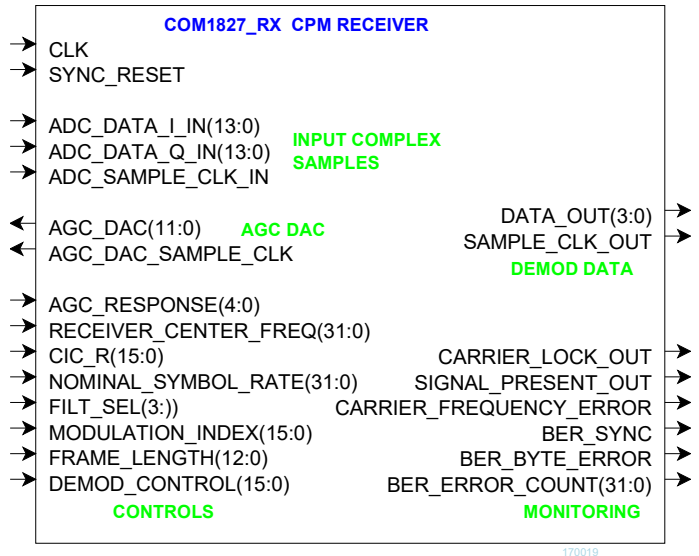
COM1827_RX CPM RECEIVER

CLK
SYNC_RESET

ADC_DATA_I_IN(13:0)
ADC_DATA_Q_IN(13:0)
ADC_SAMPLE_CLK_IN

INPUT COMPLEX SAMPLES

AGC_DAC(11:0)
AGC_DAC_SAMPLE_CLK

AGC DAC

DATA_OUT(3:0)
SAMPLE_CLK_OUT

DEMOD DATA

AGC_RESPONSE(4:0)
RECEIVER_CENTER_FREQ(31:0)
CIC_R(15:0)
NOMINAL_SYMBOL_RATE(31:0)
FILT_SEL(3:))
MODULATION_INDEX(15:0)
FRAME_LENGTH(12:0)
DEMOD_CONTROL(15:0)

CONTROLS

CARRIER_LOCK_OUT
SIGNAL_PRESENT_OUT
CARRIER_FREQUENCY_ERROR
BER_SYNC
BER_BYTE_ERROR
BER_ERROR_COUNT(31:0)

MONITORING

170019